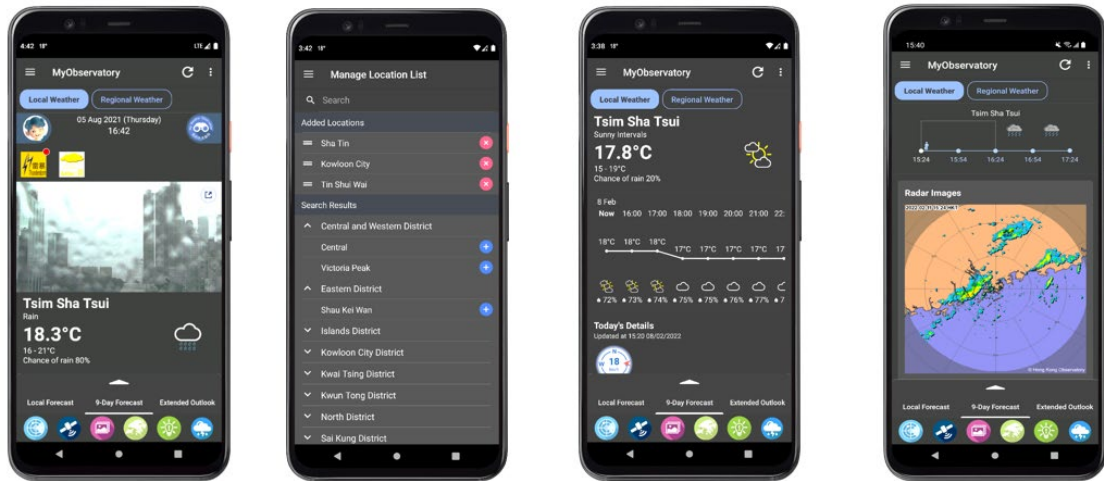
4:42 18° LTE

MyObservatory

Local Weather Regional Weather

05 Aug 2021 (Thursday)
16:42

Tsim Sha Tsui
Rain
18.3°C
16 - 21°C
Chance of rain 80%

Local Forecast 9-Day Forecast Extended Outlook

3:42 18°

Manage Location List

Search

Added Locations

Sha Tin

Kowloon City

Tin Shui Wai

Search Results

Central and Western District

Central

Victoria Peak

Eastern District

Shau Kei Wan

Islands District

Kowloon City District

Kwai Tsing District

Kwun Tong District

North District

Sai Kung District

3:38 18°

MyObservatory

Local Weather Regional Weather

Tsim Sha Tsui
Sunny Intervals
17.8°C
15 - 19°C
Chance of rain 20%

8 Feb

| Now | 16:00 | 17:00 | 18:00 | 19:00 | 20:00 | 21:00 | 22 |
|---|---|---|---|---|---|---|---|
| 18°C | 18°C | 18°C | 17°C | 17°C | 17°C | 17°C | 17 |
| 72% | 73% | 74% | 75% | 75% | 76% | 77% | 7 |

Today's Details
Updated at 15:20 08/02/2022

18

Local Forecast 9-Day Forecast Extended Outlook

15:40

MyObservatory

Local Weather Regional Weather

Tsim Sha Tsui

15:24 15:54 16:24 16:54 17:24

Radar Images

2022-02-11 15:24

© Hong Kong Observatory

Local Forecast 9-Day Forecast Extended Outlook